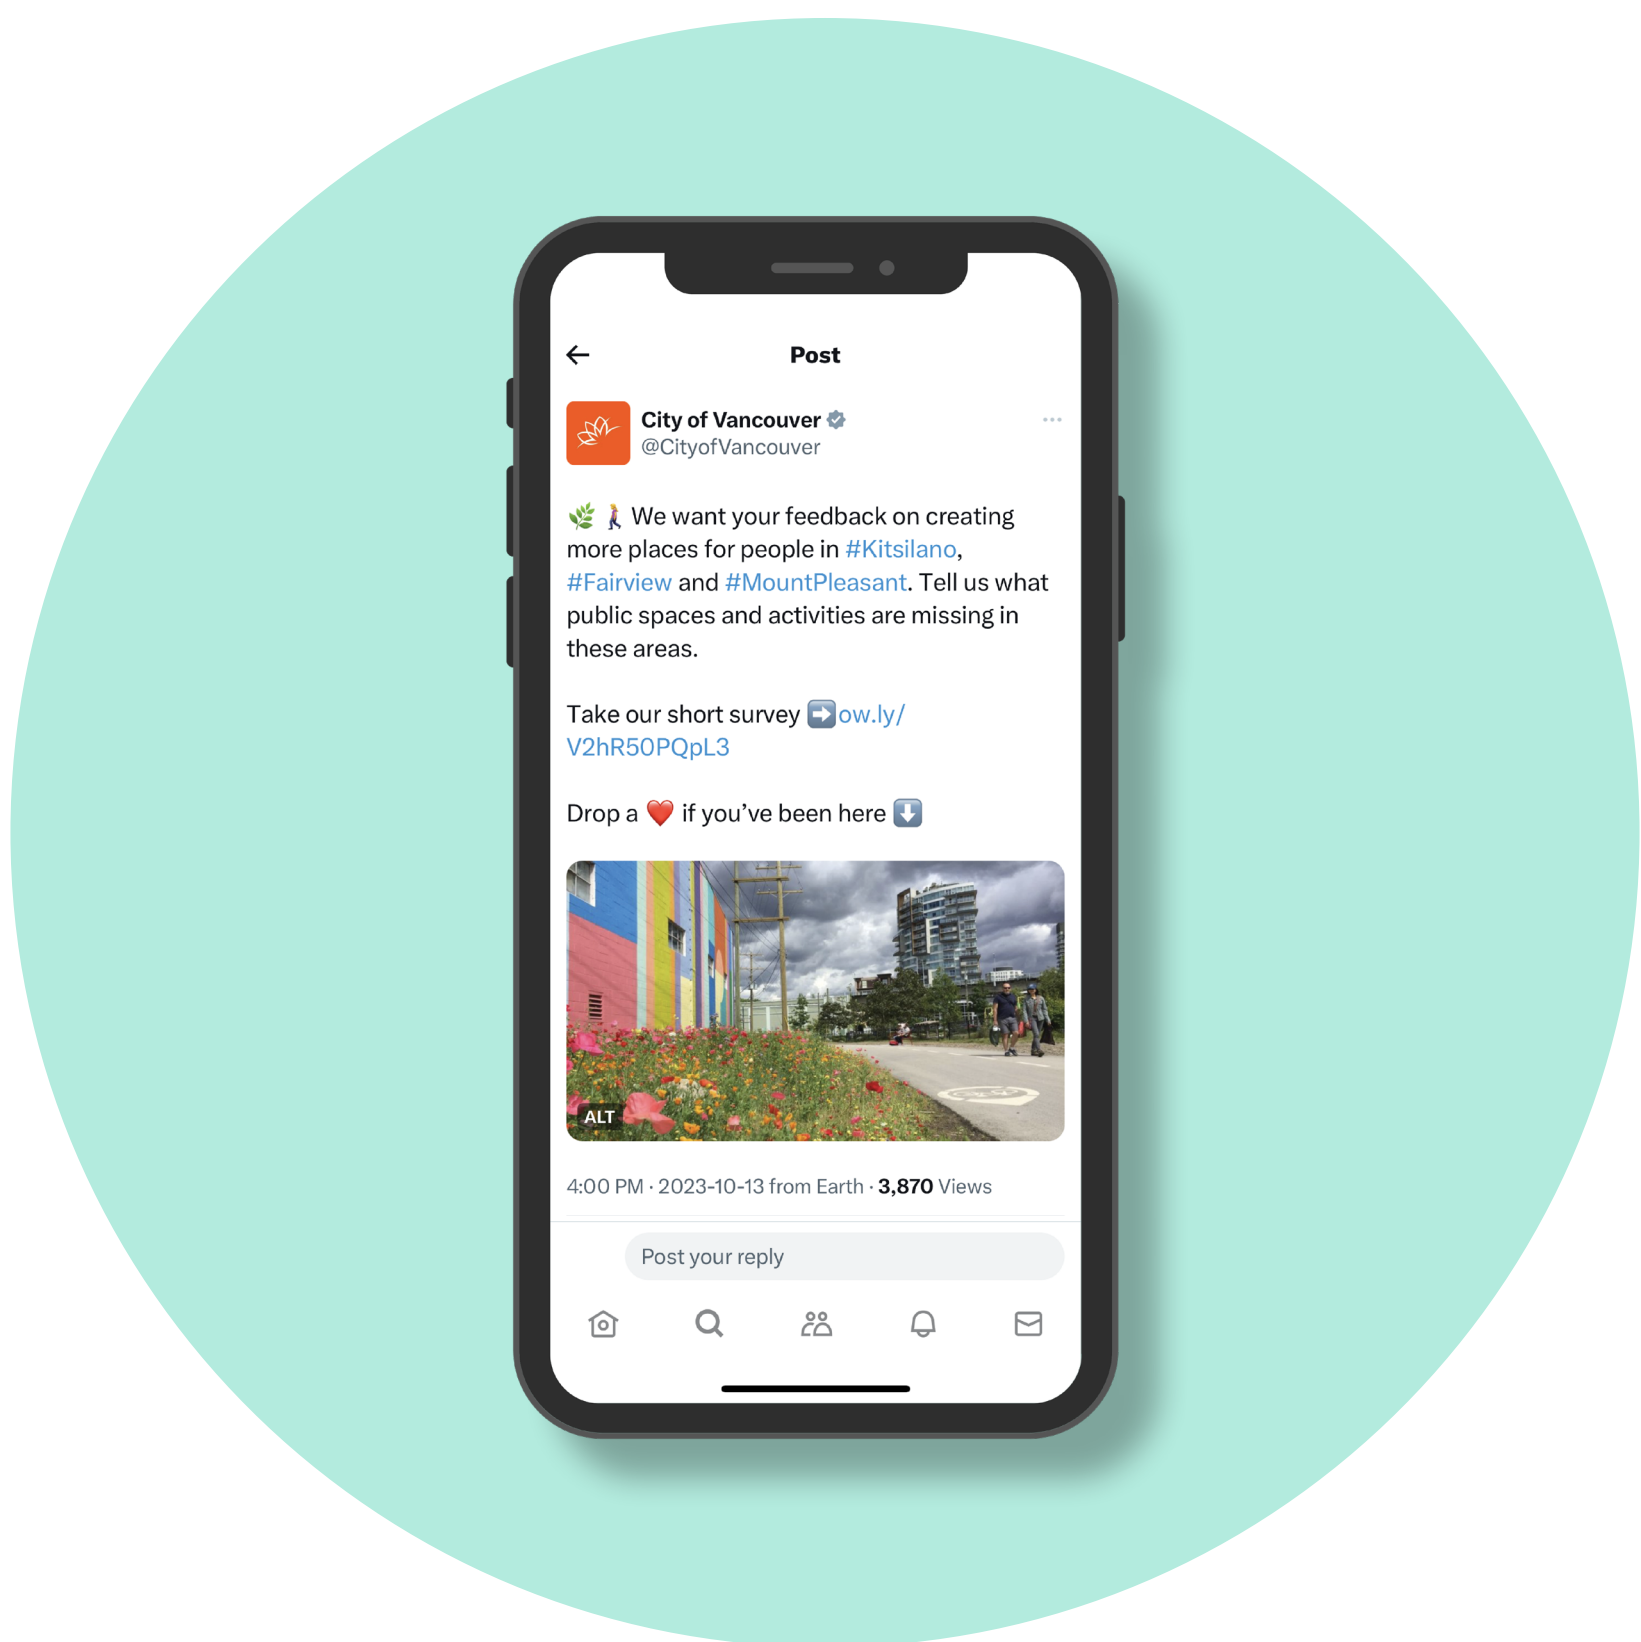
Post

City of Vancouver
@CityofVancouver

🌿🚶 We want your feedback on creating more places for people in #Kitsilano, #Fairview and #MountPleasant. Tell us what public spaces and activities are missing in these areas.

Take our short survey ➡️ow.ly/V2hR50PQpL3

Drop a ❤️ if you've been here ⬇️

ALT

4:00 PM · 2023-10-13 from Earth · 3,870 Views

Post your reply